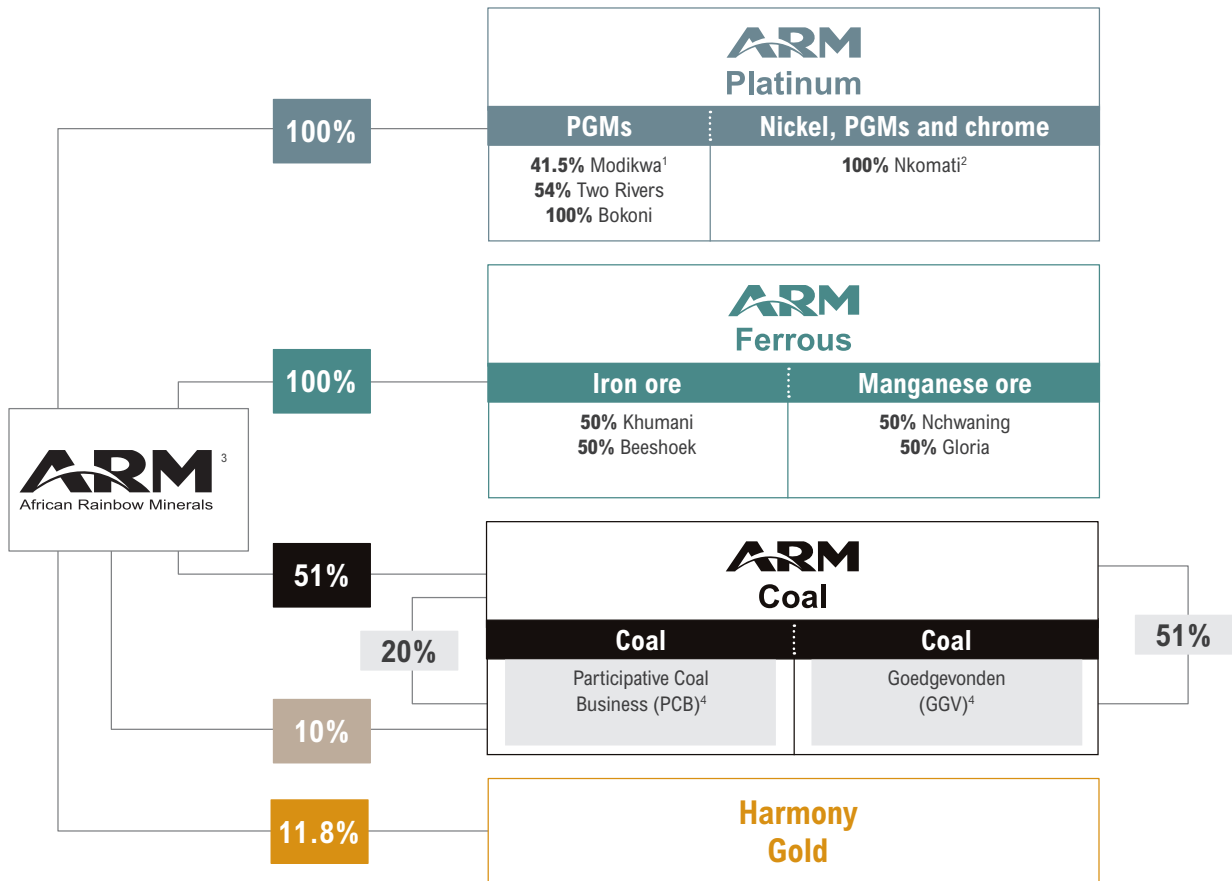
ARM
African Rainbow Minerals $^3$

100%

ARM
Platinum

| PGMs | Nickel, PGMs and chrome |
|---|---|
| **41.5%** Modikwa$^1$ **54%** Two Rivers **100%** Bokoni | **100%** Nkomati$^2$ |

100%

ARM
Ferrous

| Iron ore | Manganese ore |
|---|---|
| **50%** Khumani **50%** Beeshoek | **50%** Nchwaning **50%** Gloria |

51%

20%

10%

ARM
Coal

| Coal | Coal |
|---|---|
| Participative Coal Business (PCB)$^4$ | Goedgevonden (GGV)$^4$ |

51%

11.8%

Harmony
Gold